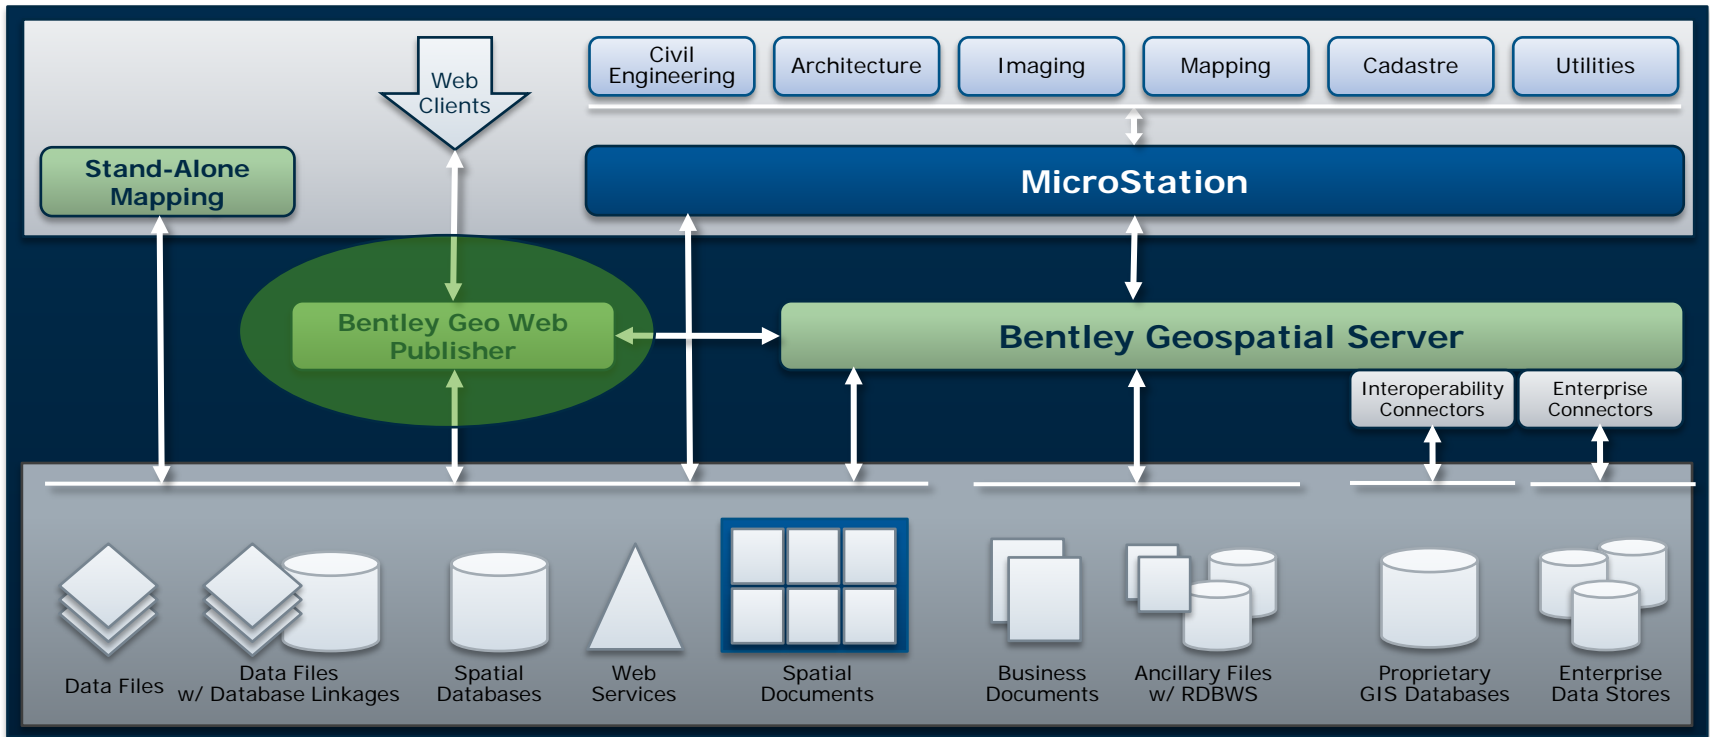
Web Clients

Civil Engineering

Architecture

Imaging

Mapping

Cadastre

Utilities

Stand-Alone Mapping

MicroStation

Bentley Geo Web Publisher

Bentley Geospatial Server

Interoperability Connectors

Enterprise Connectors

Data Files

Data Files w/ Database Linkages

Spatial Databases

Web Services

Spatial Documents

Business Documents

Ancillary Files w/ RDBWS

Proprietary GIS Databases

Enterprise Data Stores